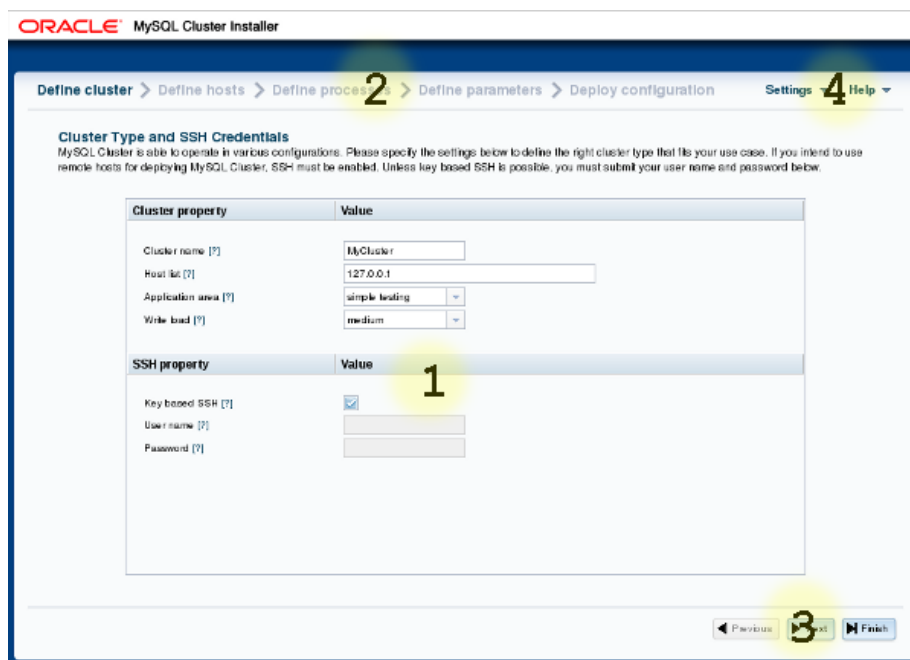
ORACLE MySQL Cluster Installer

Define cluster > Define hosts > Define processes > Define parameters > Deploy configuration

Settings ▾ Help ▾

2

4

Cluster Type and SSH Credentials

MySQL Cluster is able to operate in various configurations. Please specify the settings below to define the right cluster type that fits your use case. If you intend to use remote hosts for deploying MySQL Cluster, SSH must be enabled. Unless key based SSH is possible, you must submit your user name and password below.

| Cluster property | Value |
|---|---|
| Cluster name [?] | MyCluster |
| Host list [?] | 127.0.0.1 |
| Application area [?] | simple testing |
| Write load [?] | medium |

| SSH property | Value |
|---|---|
| Key based SSH [?] | |
| User name [?] | |
| Password [?] | |

1

Previous Next Finish

3